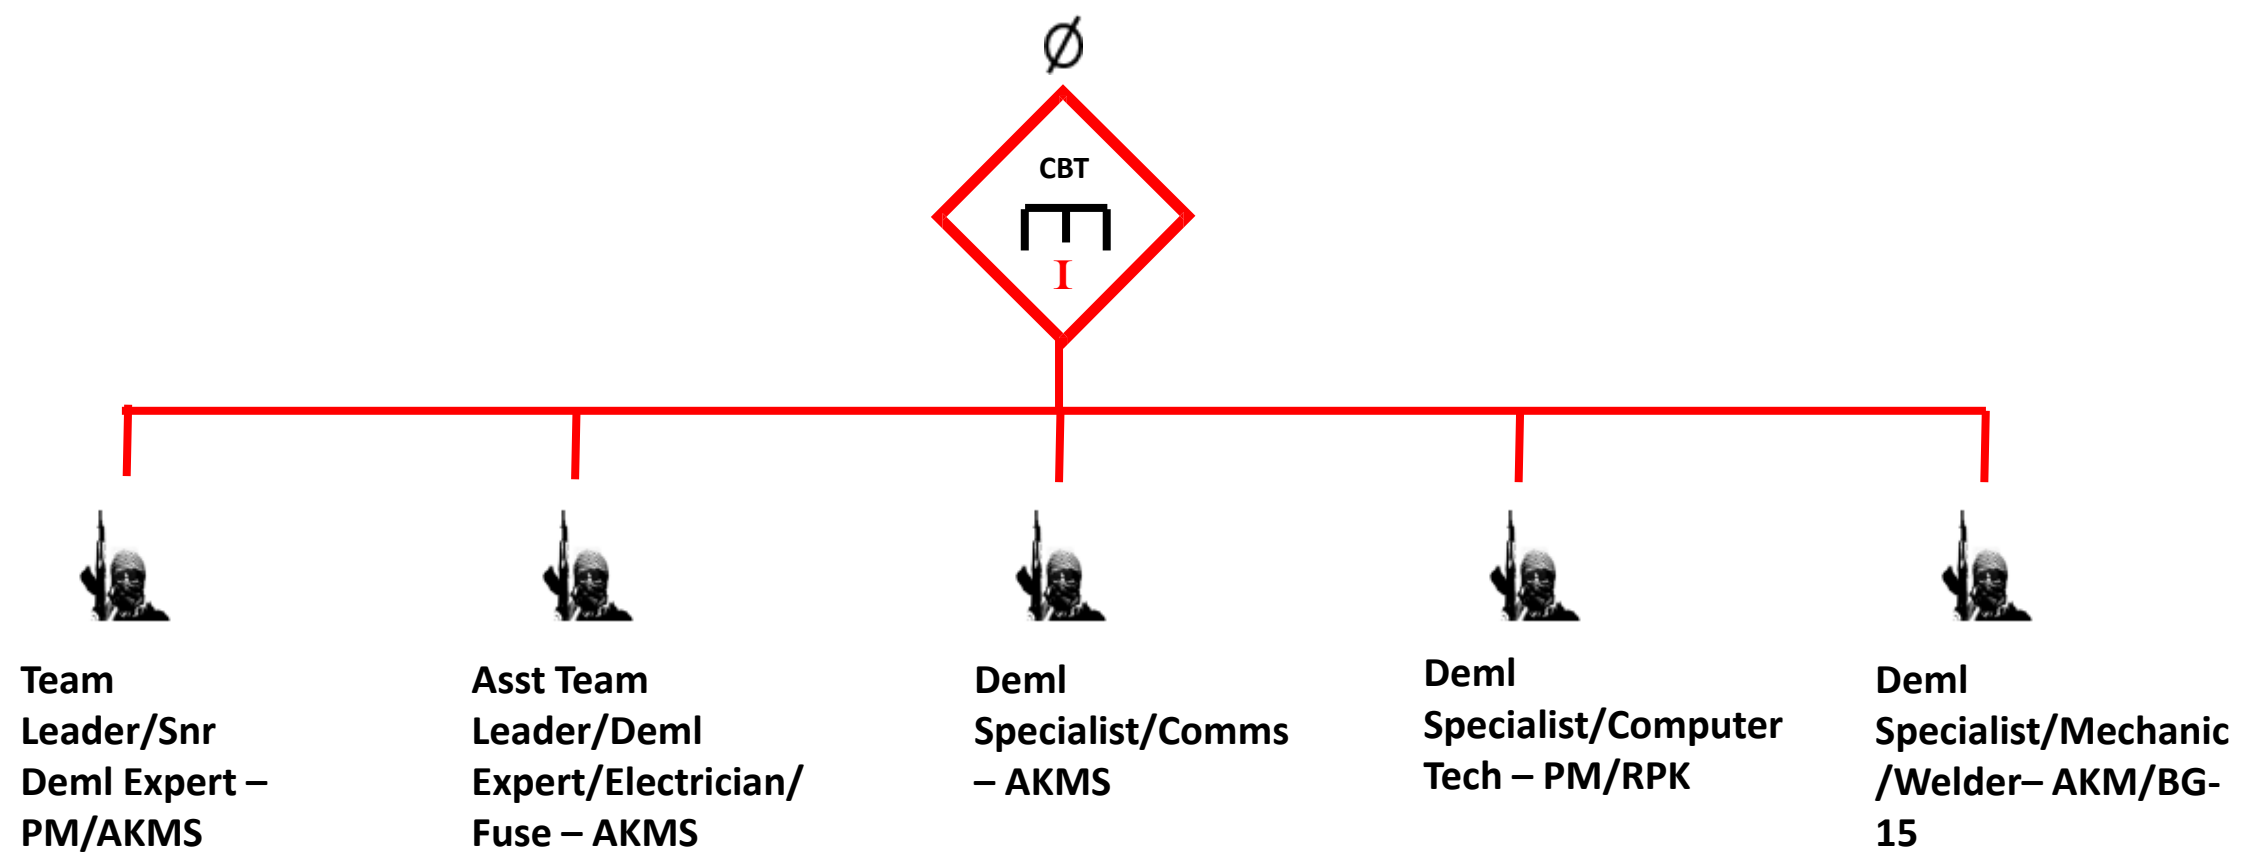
Ø

CBT

I

Team Leader/Snr Deml Expert – PM/AKMS

Asst Team Leader/Deml Expert/Electrician/ Fuse – AKMS

Deml Specialist/Comms – AKMS

Deml Specialist/Computer Tech – PM/RPK

Deml Specialist/Mechanic /Welder– AKM/BG-15